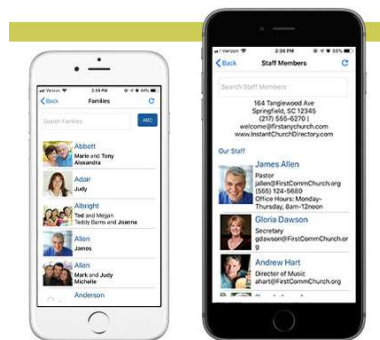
Verizon 2:26 PM

Back Families

Search Families ABC

Abbott
Marie and Tony
Alexandra

Adair
Judy

Albright
Ted and Megan
Teddy Barns and Joanne

Allen
James

Allen
Mark and Judy
Alice

Anderson

Verizon 2:36 PM 66%

Back Staff Members

Search Staff Members

164 Tanglewood Ave
Springfield, SC 12345
(217) 555-6270 |
welcome@firstanychurch.com
www.InstantChurchDirectory.com

Our Staff

James Allen
Pastor
jallen@FirstCommChurch.org
(555) 124-5680
Office Hours: Monday-Thursday, 8am-12noon

Gloria Dawson
Secretary
gdawson@FirstCommChurch.org

Andrew Hart
Director of Music
ahart@FirstCommChurch.org